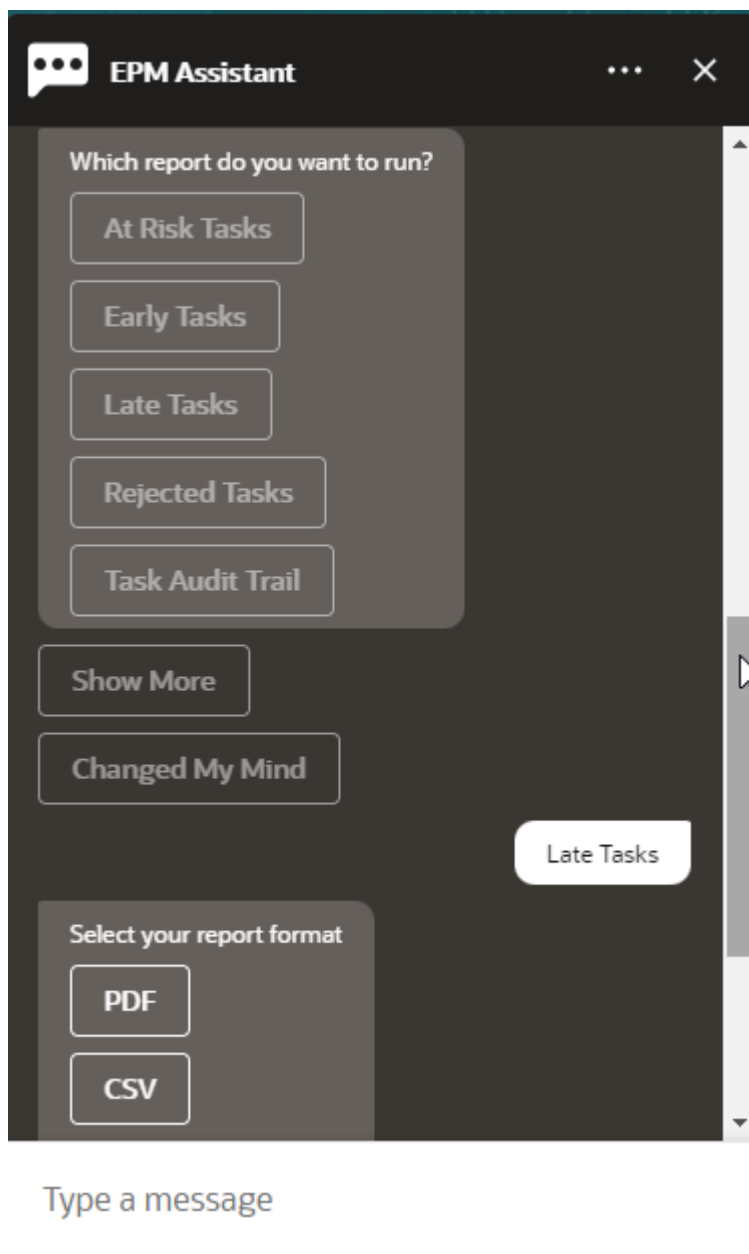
EPM Assistant

Which report do you want to run?

At Risk Tasks

Early Tasks

Late Tasks

Rejected Tasks

Task Audit Trail

Show More

Changed My Mind

Late Tasks

Select your report format

PDF

CSV

Type a message